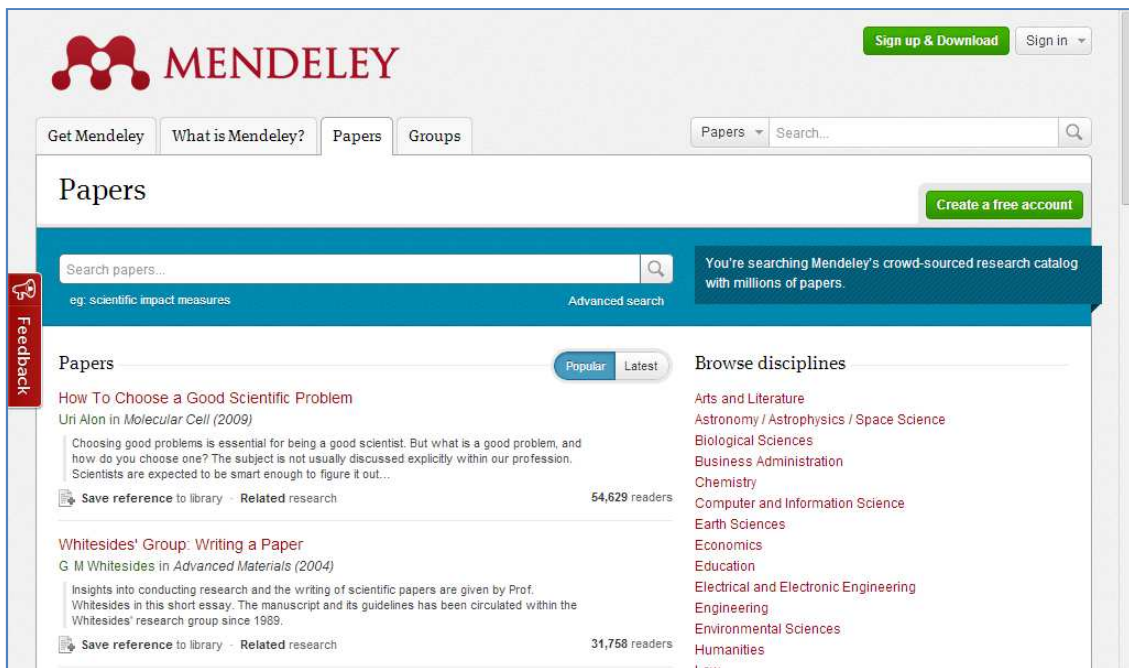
MENDELEY

Sign up & Download
Sign in

Get Mendeley
What is Mendeley?
Papers
Groups

Papers
Search...

Papers

Create a free account

Search papers...
eg: scientific impact measures
Advanced search

You're searching Mendeley's crowd-sourced research catalog with millions of papers.

Feedback

Papers
Popular
Latest

How To Choose a Good Scientific Problem
Uri Alon in *Molecular Cell (2009)*
Choosing good problems is essential for being a good scientist. But what is a good problem, and how do you choose one? The subject is not usually discussed explicitly within our profession. Scientists are expected to be smart enough to figure it out...
Save reference to library · Related research
54,629 readers

Whitesides' Group: Writing a Paper
G M Whitesides in *Advanced Materials (2004)*
Insights into conducting research and the writing of scientific papers are given by Prof. Whitesides in this short essay. The manuscript and its guidelines has been circulated within the Whitesides' research group since 1989.
Save reference to library · Related research
31,758 readers

Browse disciplines
Arts and Literature
Astronomy / Astrophysics / Space Science
Biological Sciences
Business Administration
Chemistry
Computer and Information Science
Earth Sciences
Economics
Education
Electrical and Electronic Engineering
Engineering
Environmental Sciences
Humanities
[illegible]